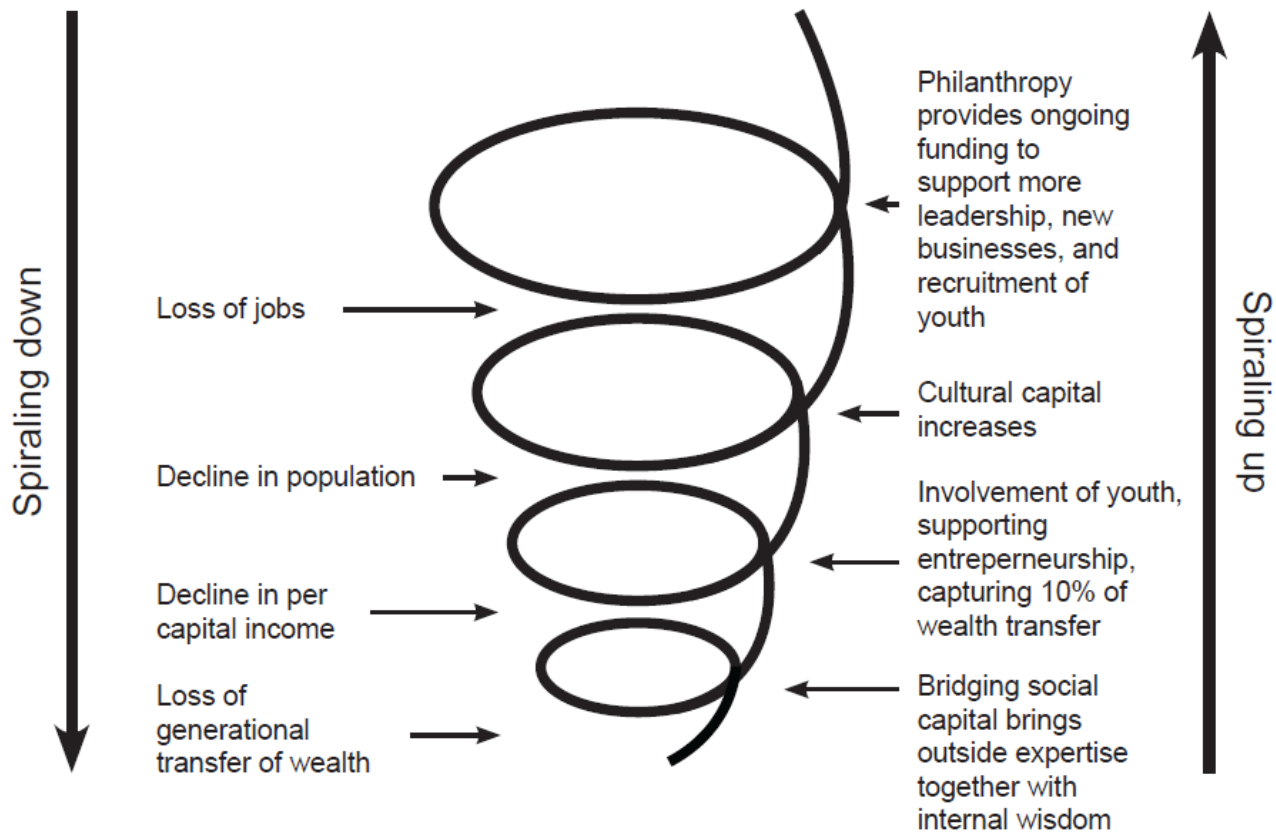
Spiraling down

Loss of jobs

Decline in population

Decline in per capital income

Loss of generational transfer of wealth

Philanthropy provides ongoing funding to support more leadership, new businesses, and recruitment of youth

Cultural capital increases

Involvement of youth, supporting entreperneurship, capturing 10% of wealth transfer

Bridging social capital brings outside expertise together with internal wisdom

Spiraling up